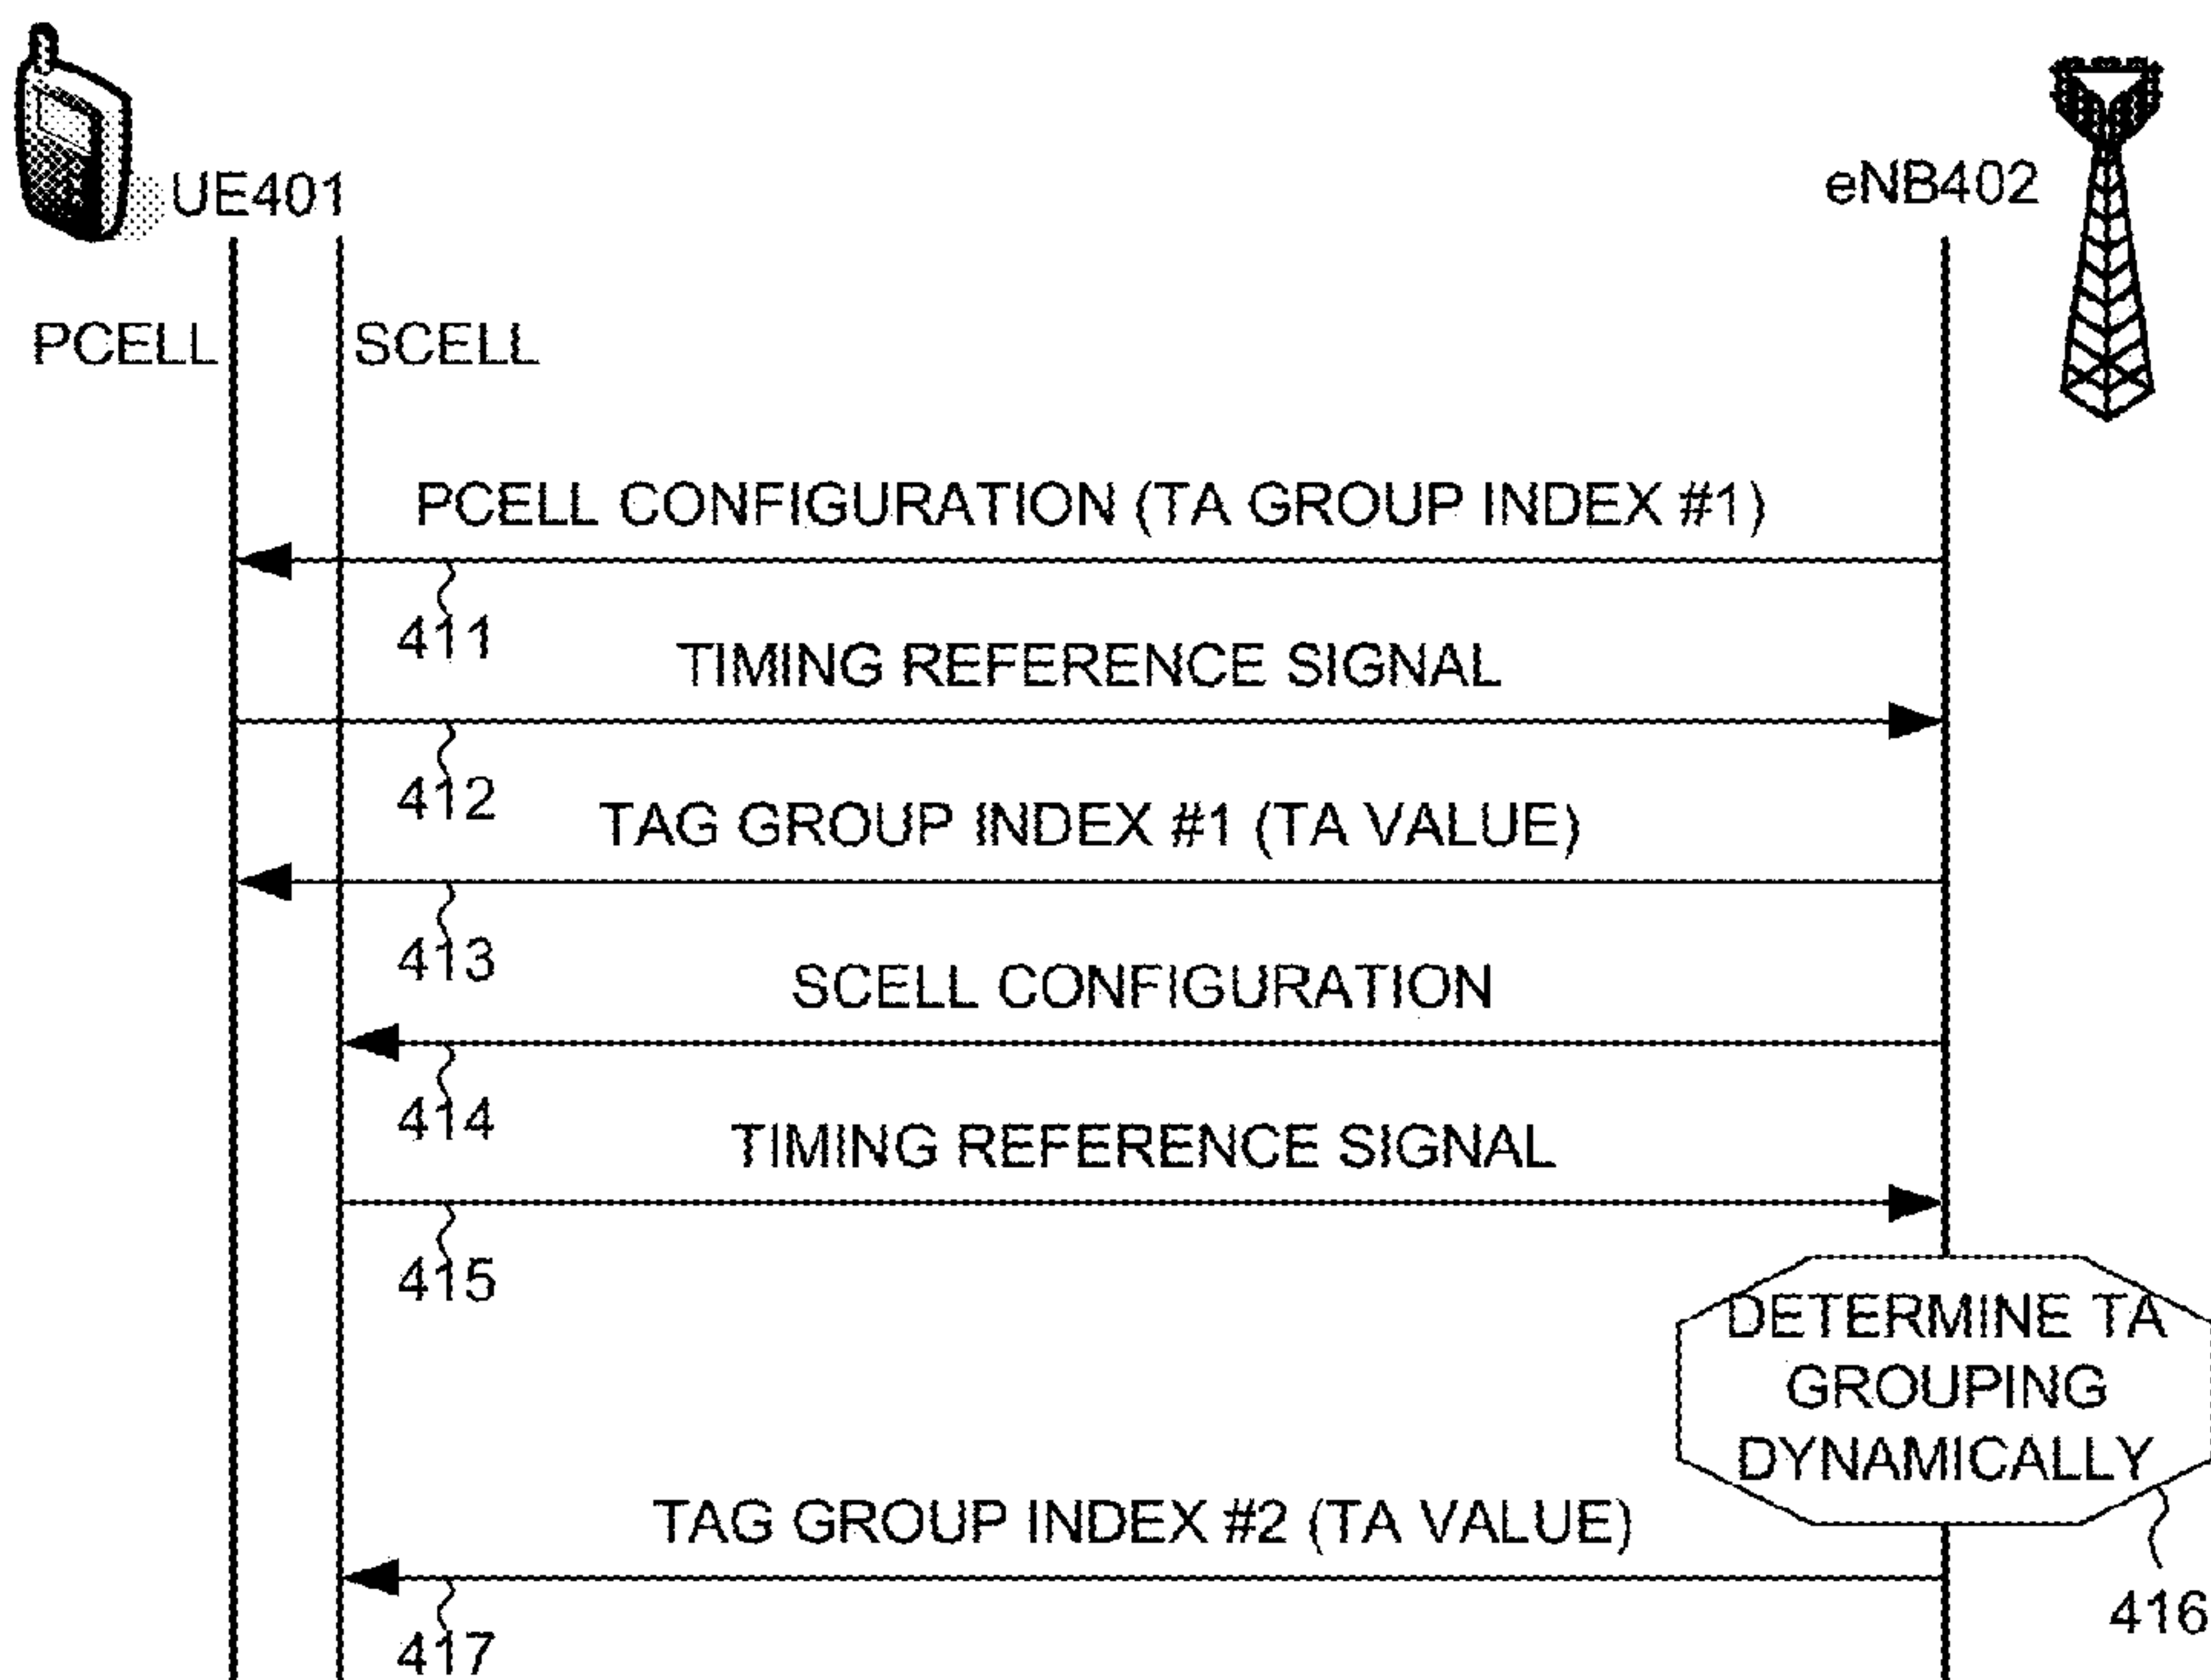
UE401

eNB402

PCELL

SCELL

PCELL CONFIGURATION (TA GROUP INDEX #1)

411

TIMING REFERENCE SIGNAL

412

TAG GROUP INDEX #1 (TA VALUE)

413

SCELL CONFIGURATION

414

TIMING REFERENCE SIGNAL

415

DETERMINE TA GROUPING DYNAMICALLY

TAG GROUP INDEX #2 (TA VALUE)

416

417